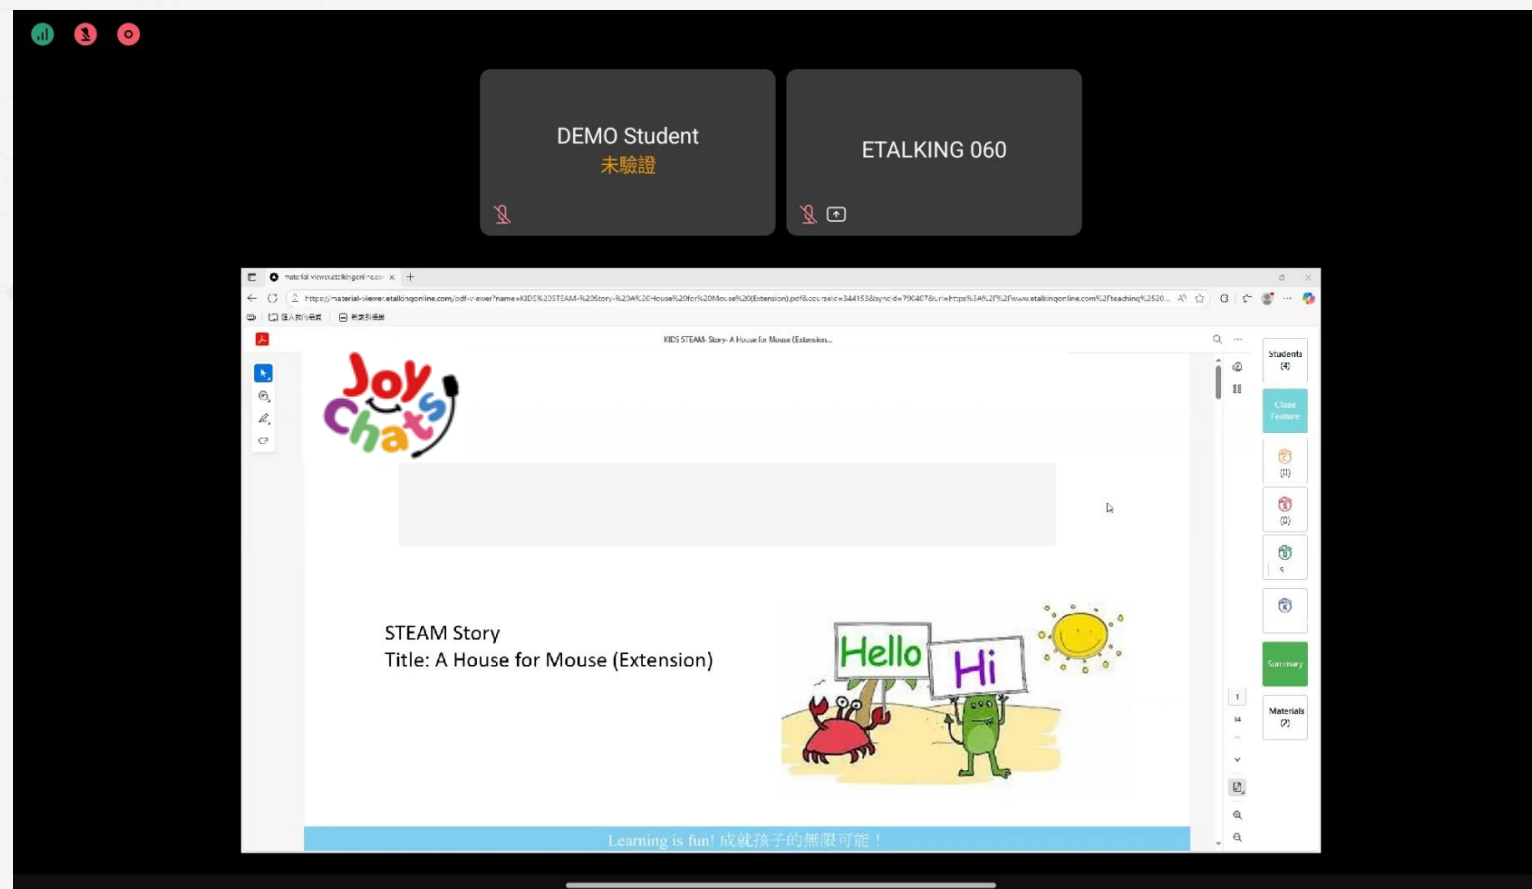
DEMO Student
未驗證

ETALKING 060

material-viewer.etalkingonline.com

https://material-viewer.etalkingonline.com/pdf-viewer?name=KIDS%20STEAM-%20Story-%20A%20House%20for%20Mouse%20(Extension).pdf&course_id=344153&sync_id=790407&url=https%3A%2F%2Fwww.etalkingonline.com%2Fteaching%2520...

KIDS STEAM- Story- A House for Mouse (Extension...

Students (4)

Close Feature

(1)

(0)

Summary

Materials (2)

Joy Chats

STEAM Story
Title: A House for Mouse (Extension)

Hello

Hi

Learning is fun! 成就孩子的無限可能！